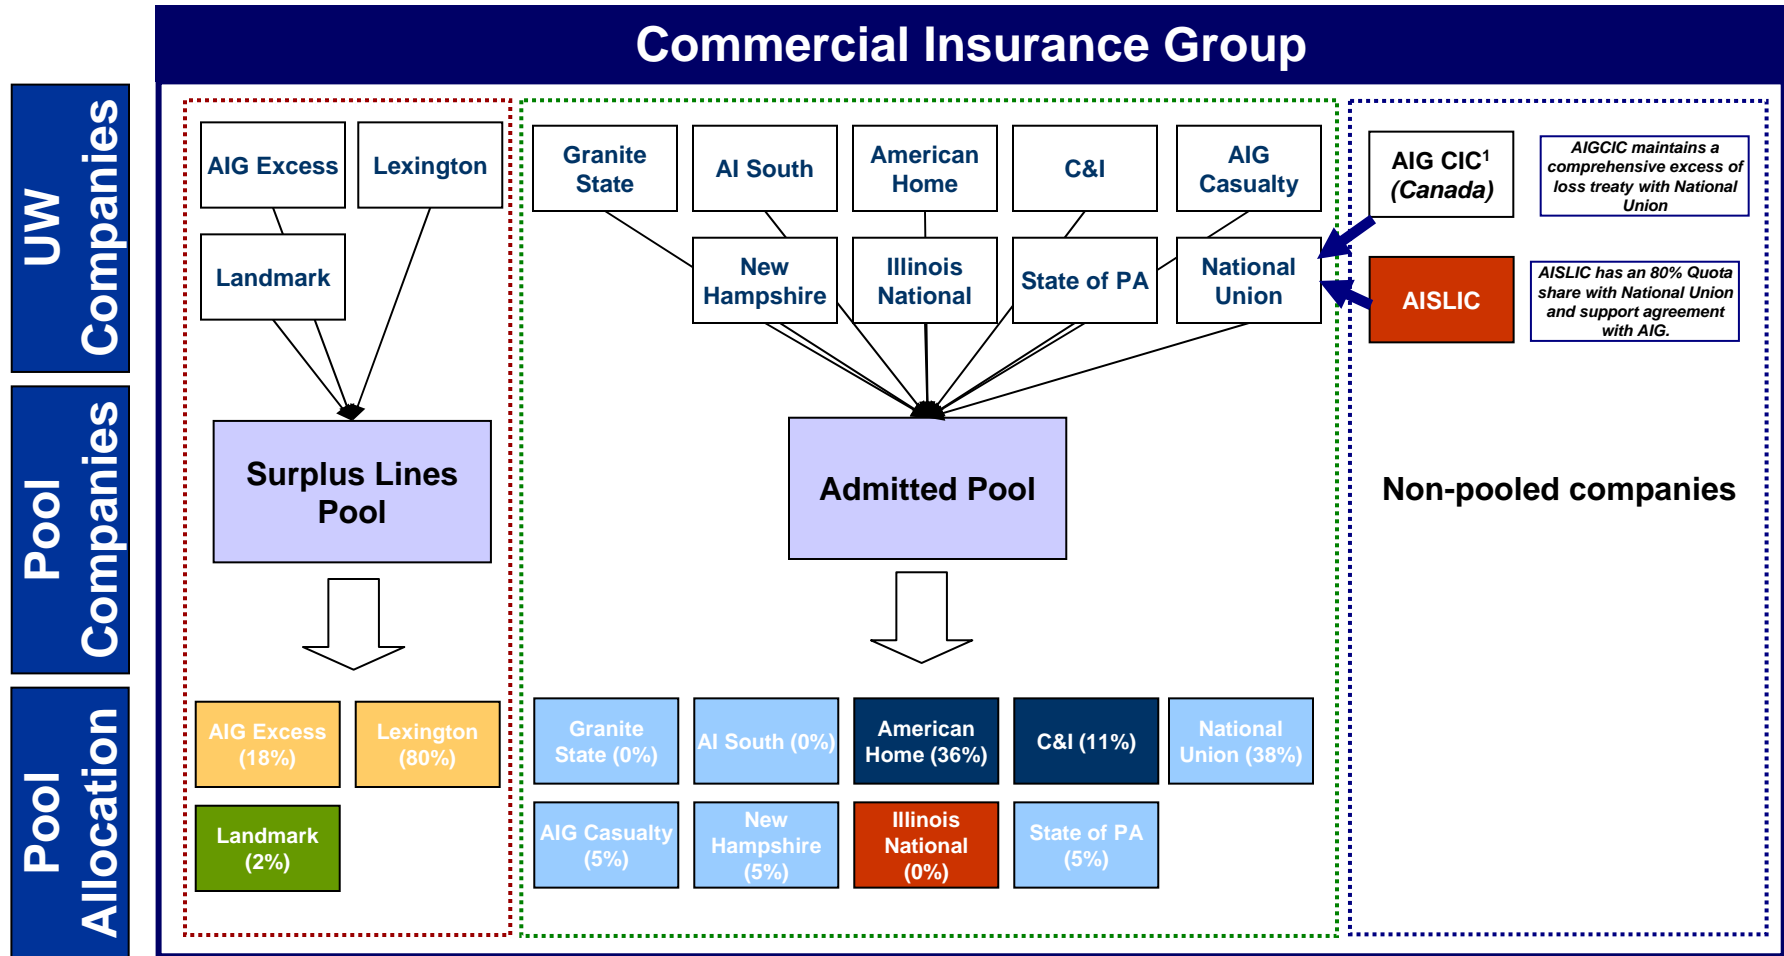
Commercial Insurance Group

UW Companies

Pool Companies

Pool Allocation

AIG Excess

Lexington

Landmark

Surplus Lines Pool

Granite State

AI South

American Home

C&I

AIG Casualty

New Hampshire

Illinois National

State of PA

National Union

Admitted Pool

AIG CIC$^1$ (Canada)

AIGCIC maintains a comprehensive excess of loss treaty with National Union

AISLIC

AISLIC has an 80% Quota share with National Union and support agreement with AIG.

Non-pooled companies

AIG Excess (18%)

Lexington (80%)

Landmark (2%)

Granite State (0%)

AI South (0%)

American Home (36%)

C&I (11%)

National Union (38%)

AIG Casualty (5%)

New Hampshire (5%)

Illinois National (0%)

State of PA (5%)